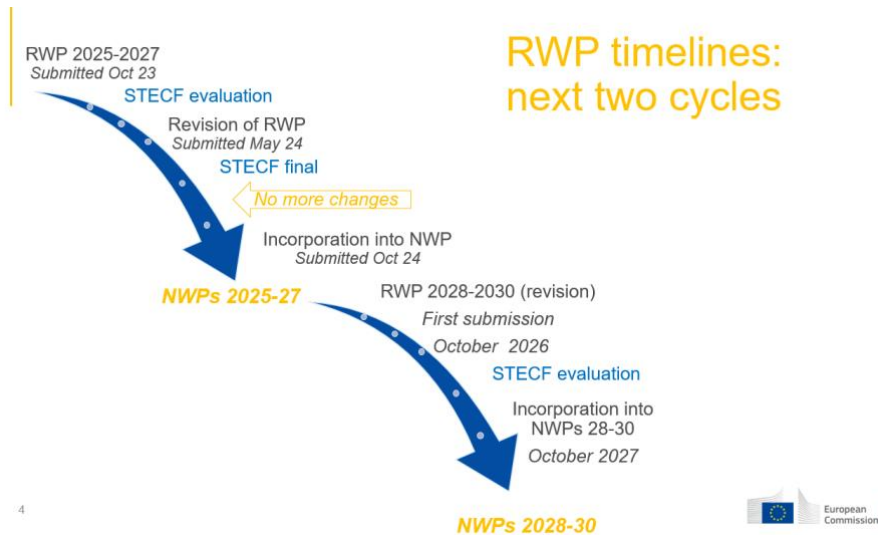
RWP timelines: next two cycles

RWP 2025-2027
Submitted Oct 23

STECF evaluation

Revision of RWP
Submitted May 24

STECF final

No more changes

Incorporation into NWP
Submitted Oct 24

NWPs 2025-27

RWP 2028-2030 (revision)
First submission
October 2026

STECF evaluation

Incorporation into NWPs 28-30
October 2027

NWPs 2028-30

4

European Commission